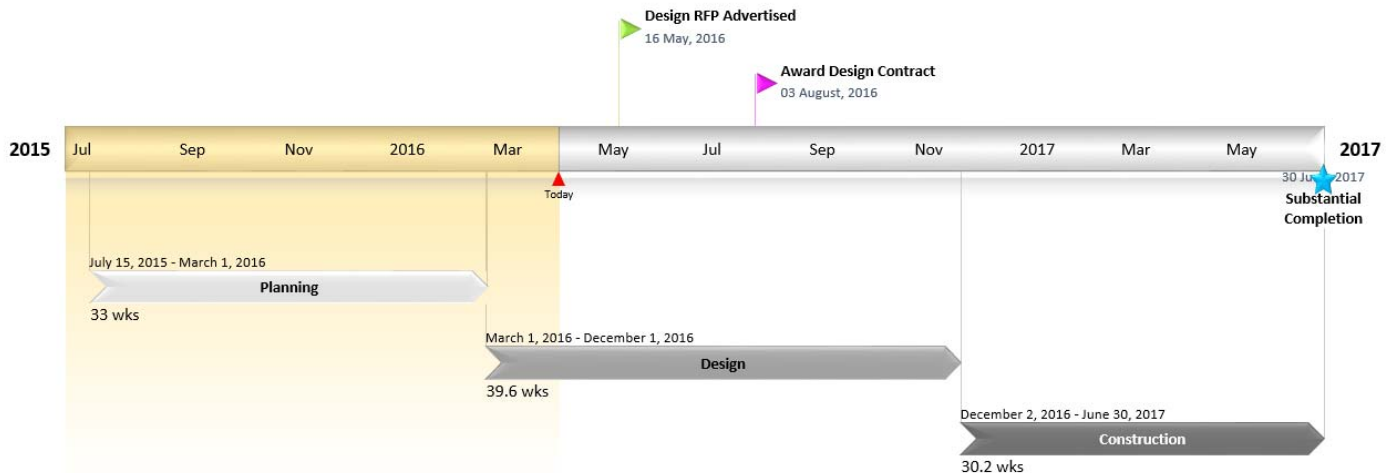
Design RFP Advertised
16 May, 2016

Award Design Contract
03 August, 2016

2015 Jul Sep Nov 2016 Mar May Jul Sep Nov 2017 Mar May 2017

Today

30 Ju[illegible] 2017
Substantial Completion

July 15, 2015 - March 1, 2016
Planning
33 wks

March 1, 2016 - December 1, 2016
Design
39.6 wks

December 2, 2016 - June 30, 2017
Construction
30.2 wks